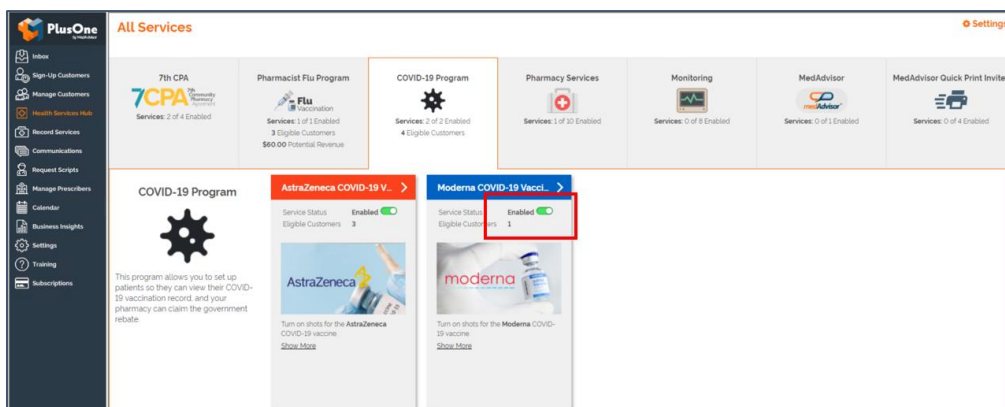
PlusOne by MedAdvisor

Inbox
Sign-Up Customers
Manage Customers
Health Services Hub
Record Services
Communications
Request Scripts
Manage Prescribers
Calendar
Business Insights
Settings
Training
Subscriptions

All Services

Settings

7th CPA
7CPA 7th Community Pharmacy Agreement
Services: 2 of 4 Enabled

Pharmacist Flu Program
Flu Vaccination
Services: 1 of 1 Enabled
3 Eligible Customers
$60.00 Potential Revenue

COVID-19 Program
Services: 2 of 2 Enabled
4 Eligible Customers

Pharmacy Services
Services: 1 of 10 Enabled

Monitoring
Services: 0 of 8 Enabled

MedAdvisor
medAdvisor
Services: 0 of 1 Enabled

MedAdvisor Quick Print Invite
Services: 0 of 4 Enabled

COVID-19 Program

This program allows you to set up patients so they can view their COVID-19 vaccination record, and your pharmacy can claim the government rebate.

AstraZeneca COVID-19 V...
Service Status Enabled
Eligible Customers 3
AstraZeneca
Turn on shots for the AstraZeneca COVID-19 vaccine
Show More

Moderna COVID-19 Vacci...
Service Status Enabled
Eligible Customers 1
moderna
Turn on shots for the Moderna COVID-19 vaccine
Show More